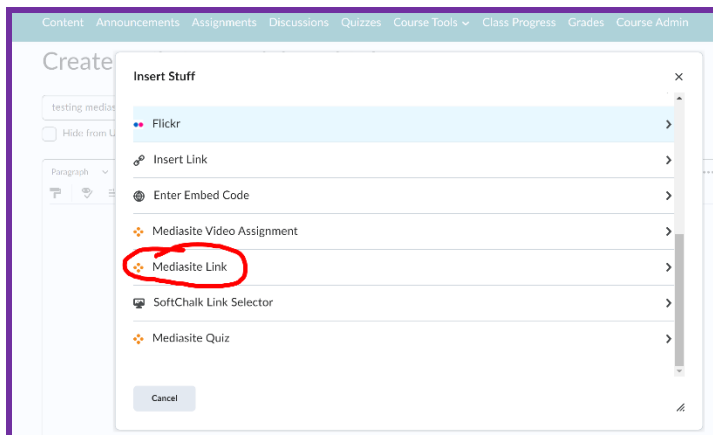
Content Announcements Assignments Discussions Quizzes Course Tools Class Progress Grades Course Admin

Create

testing medias

Hide from U

Paragraph

Insert Stuff

×

Flickr

Insert Link

Enter Embed Code

Mediasite Video Assignment

Mediasite Link

SoftChalk Link Selector

Mediasite Quiz

Cancel